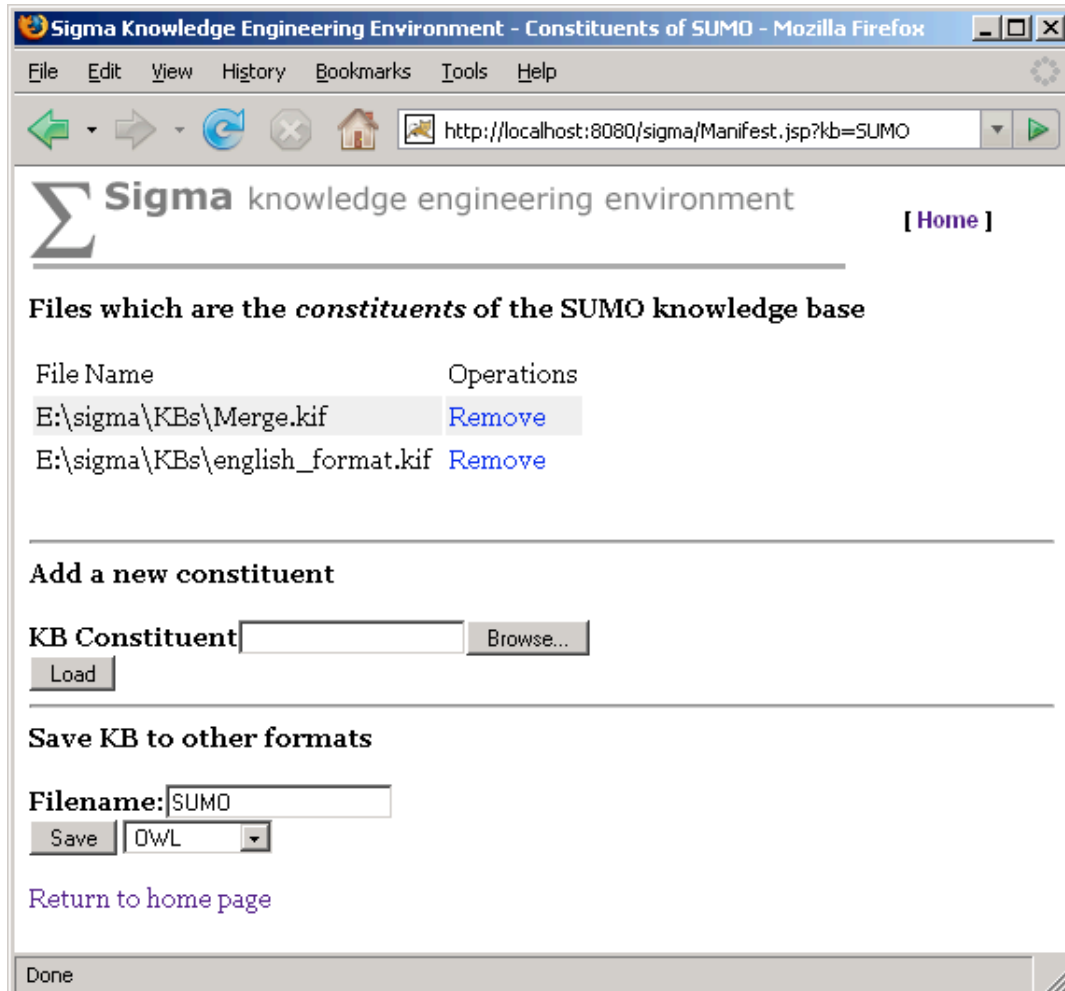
Sigma Knowledge Engineering Environment - Constituents of SUMO - Mozilla Firefox

File Edit View History Bookmarks Tools Help

http://localhost:8080/sigma/Manifest.jsp?kb=SUMO

Sigma knowledge engineering environment

[ Home ]

Files which are the *constituents* of the SUMO knowledge base

| File Name | Operations |
|---|---|
| E:\sigma\KBs\Merge.kif | Remove |
| E:\sigma\KBs\english_format.kif | Remove |

Add a new constituent

KB Constituent Browse...

Load

Save KB to other formats

Filename: SUMO

Save OWL

Return to home page

Done